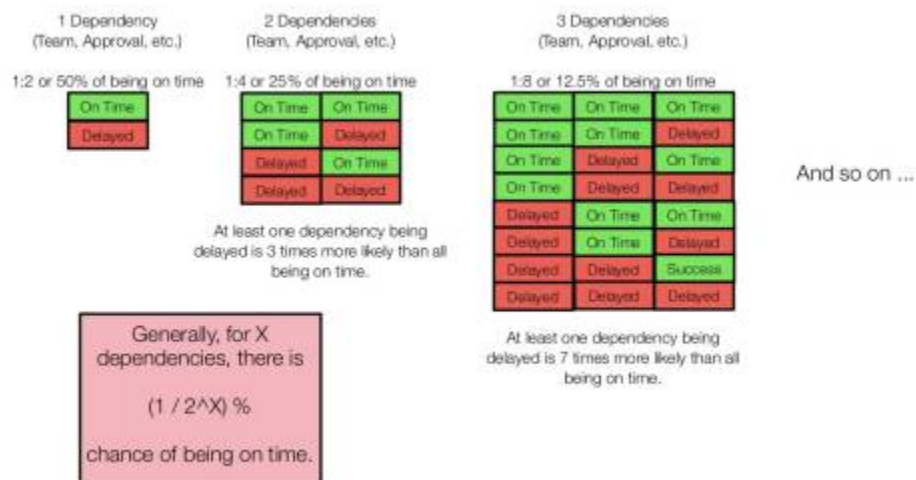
1 Dependency
(Team, Approval, etc.)

1:2 or 50% of being on time

| On Time |
|---|
| Delayed |

2 Dependencies
(Team, Approval, etc.)

1:4 or 25% of being on time

| On Time | On Time |
|---|---|
| On Time | Delayed |
| Delayed | On Time |
| Delayed | Delayed |

At least one dependency being delayed is 3 times more likely than all being on time.

3 Dependencies
(Team, Approval, etc.)

1:8 or 12.5% of being on time

| On Time | On Time | On Time |
|---|---|---|
| On Time | On Time | Delayed |
| On Time | Delayed | On Time |
| On Time | Delayed | Delayed |
| Delayed | On Time | On Time |
| Delayed | On Time | Delayed |
| Delayed | Delayed | Success |
| Delayed | Delayed | Delayed |

At least one dependency being delayed is 7 times more likely than all being on time.

And so on ...

Generally, for X dependencies, there is

(1 / 2^X) %

chance of being on time.